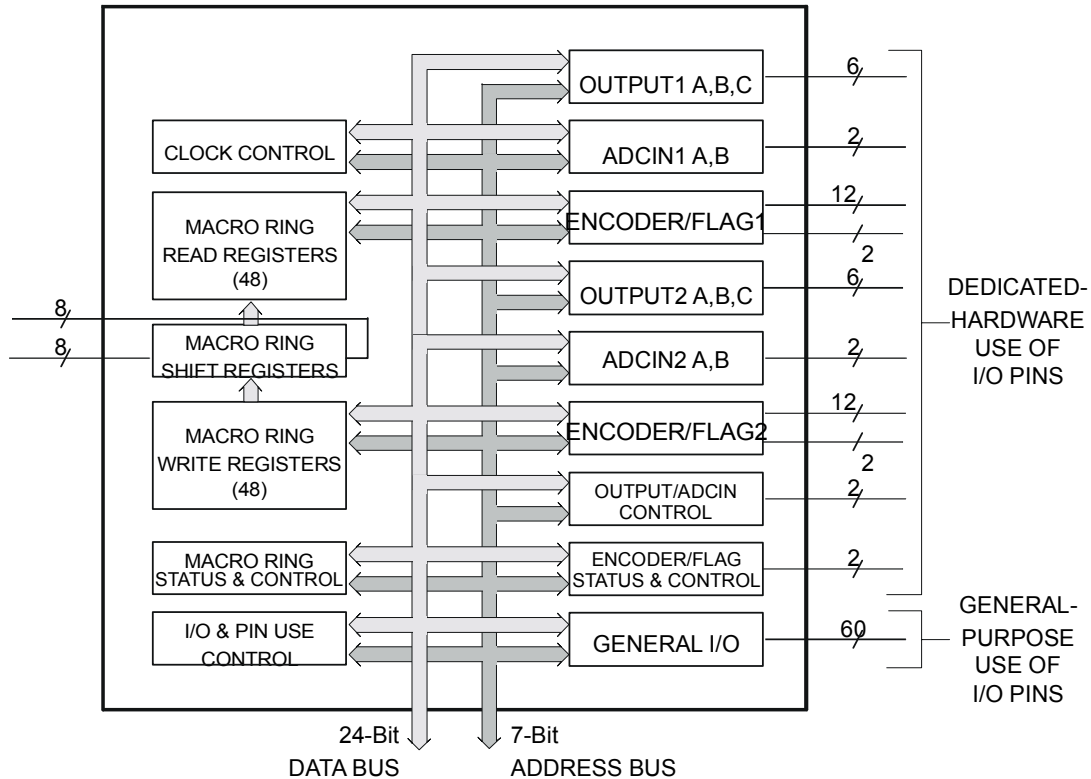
OUTPUT1 A,B,C
6
CLOCK CONTROL
ADCIN1 A,B
2
MACRO RING READ REGISTERS (48)
ENCODER/FLAG1
12
2
OUTPUT2 A,B,C
6
8
8
MACRO RING SHIFT REGISTERS
ADCIN2 A,B
2
DEDICATED-HARDWARE USE OF I/O PINS
MACRO RING WRITE REGISTERS (48)
ENCODER/FLAG2
12
2
OUTPUT/ADCIN CONTROL
2
MACRO RING STATUS & CONTROL
ENCODER/FLAG STATUS & CONTROL
2
I/O & PIN USE CONTROL
GENERAL I/O
60
GENERAL-PURPOSE USE OF I/O PINS
24-Bit DATA BUS
7-Bit ADDRESS BUS